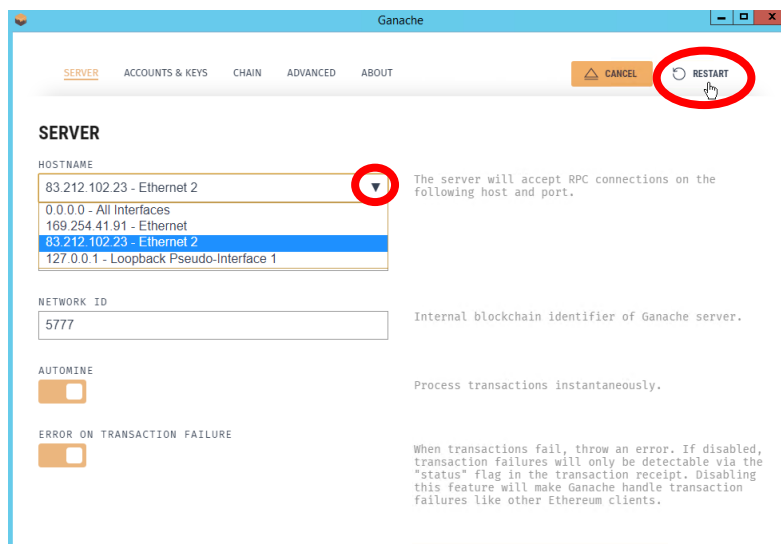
Ganache

SERVER ACCOUNTS & KEYS CHAIN ADVANCED ABOUT

CANCEL

RESTART

SERVER

HOSTNAME

83.212.102.23 - Ethernet 2

0.0.0.0 - All Interfaces
169.254.41.91 - Ethernet
83.212.102.23 - Ethernet 2
127.0.0.1 - Loopback Pseudo-Interface 1

The server will accept RPC connections on the following host and port.

NETWORK ID

5777

Internal blockchain identifier of Ganache server.

AUTOMINE

Process transactions instantaneously.

ERROR ON TRANSACTION FAILURE

When transactions fail, throw an error. If disabled, transaction failures will only be detectable via the "status" flag in the transaction receipt. Disabling this feature will make Ganache handle transaction failures like other Ethereum clients.